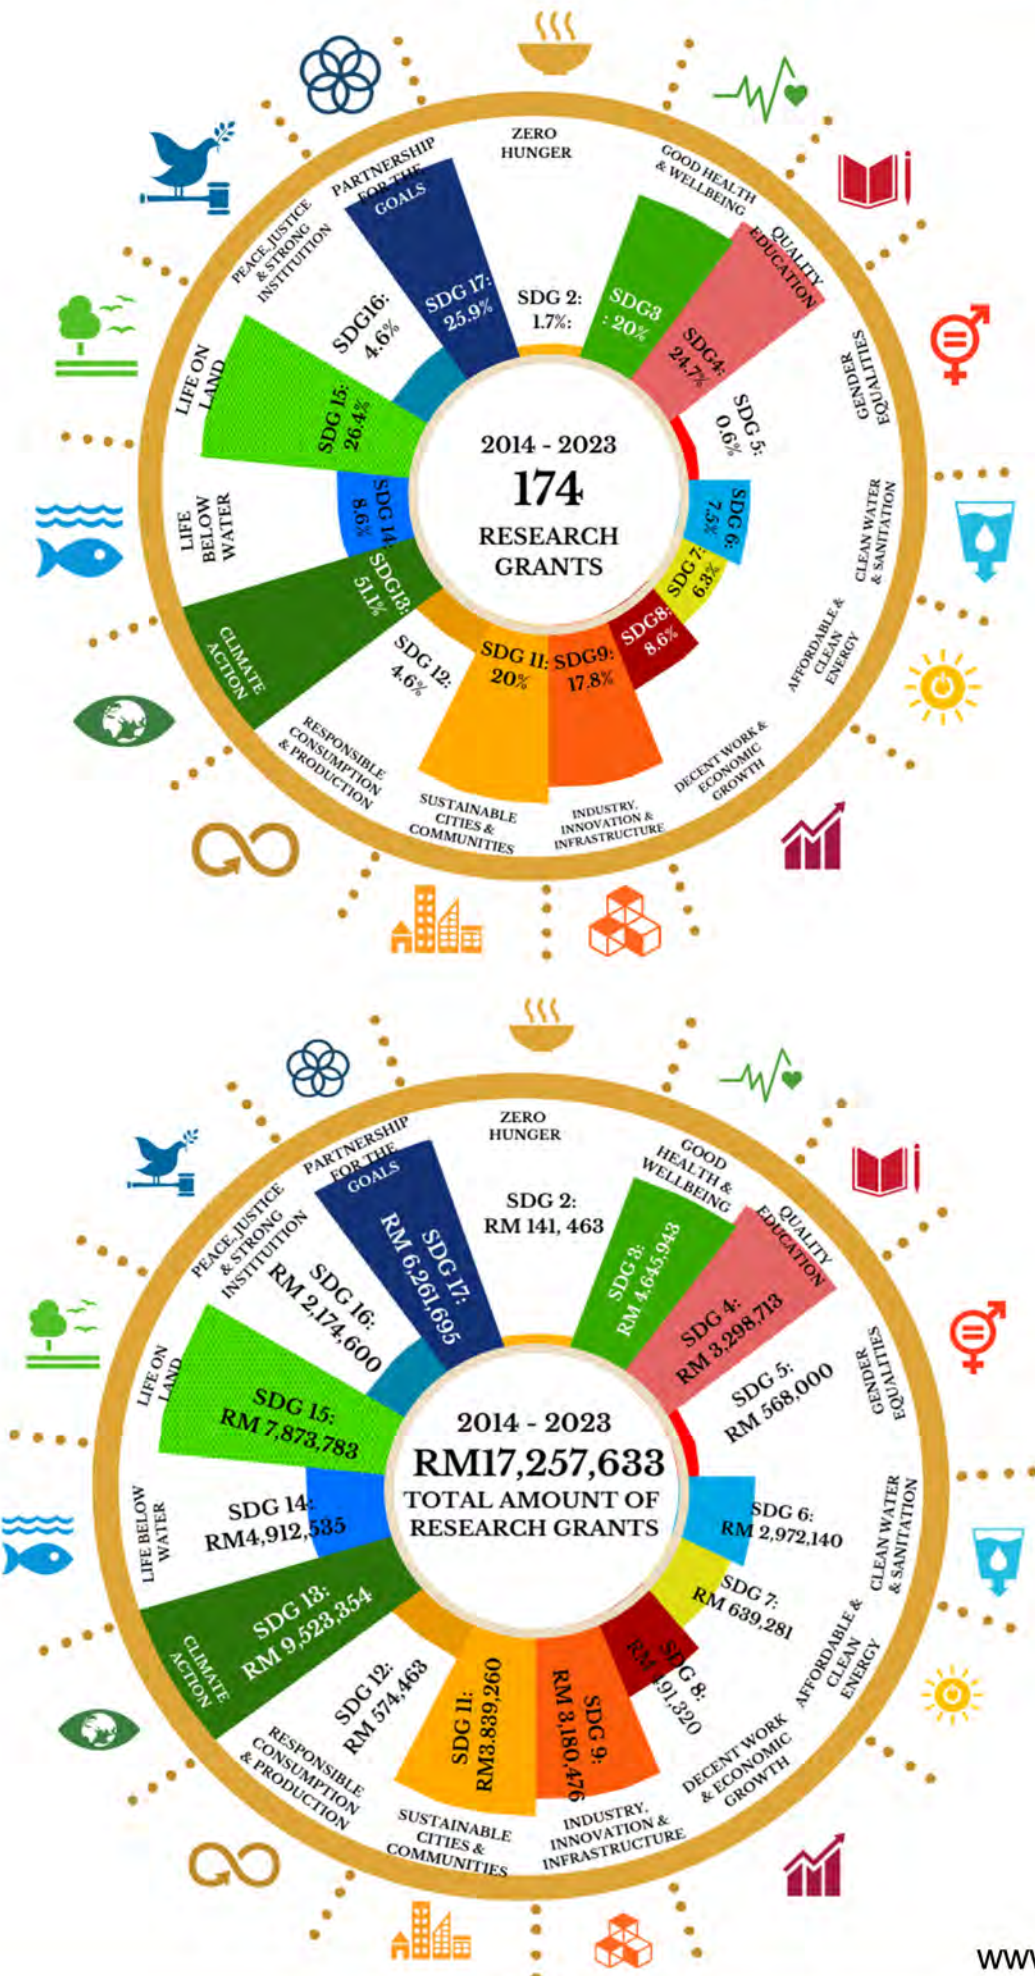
ZERO HUNGER

GOOD HEALTH & WELLBEING

QUALITY EDUCATION

GENDER EQUALITIES

CLEAN WATER & SANITATION

AFFORDABLE & CLEAN ENERGY

DECENT WORK & ECONOMIC GROWTH

INDUSTRY, INNOVATION & INFRASTRUCTURE

SUSTAINABLE CITIES & COMMUNITIES

RESPONSIBLE CONSUMPTION & PRODUCTION

CLIMATE ACTION

LIFE BELOW WATER

LIFE ON LAND

PEACE, JUSTICE & STRONG INSTITUTION

PARTNERSHIP FOR THE GOALS

SDG 2: 1.7%:

SDG3 : 20%

SDG4: 24.7%

SDG 5: 0.6%

SDG 6: 7.5%

SDG 7: 6.3%

SDG8: 8.6%

SDG9: 17.8%

SDG 11: 20%

SDG 12: 4.6%

SDG13: 51.1%

SDG 14: 9.8%

SDG 15: 26.4%

SDG16: 4.6%

SDG 17: 25.9%

2014 - 2023
174
RESEARCH GRANTS

ZERO HUNGER

GOOD HEALTH & WELLBEING

QUALITY EDUCATION

GENDER EQUALITIES

CLEAN WATER & SANITATION

AFFORDABLE & CLEAN ENERGY

DECENT WORK & ECONOMIC GROWTH

INDUSTRY, INNOVATION & INFRASTRUCTURE

SUSTAINABLE CITIES & COMMUNITIES

RESPONSIBLE CONSUMPTION & PRODUCTION

CLIMATE ACTION

LIFE BELOW WATER

LIFE ON LAND

PEACE, JUSTICE & STRONG INSTITUTION

PARTNERSHIP FOR THE GOALS

SDG 2: RM 141, 463

SDG 3: RM 4,645,943

SDG 4: RM 3,298,713

SDG 5: RM 568,000

SDG 6: RM 2,972,140

SDG 7: RM 639,281

SDG 8: RM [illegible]91,320

SDG 9: RM 8,180,476

SDG 11: RM3,839,260

SDG 12: RM 574,463

SDG 13: RM 9,523,354

SDG 14: RM4,912,535

SDG 15: RM 7,873,783

SDG 16: RM 2,174,600

SDG 17: RM 6,261,695

2014 - 2023
RM17,257,633
TOTAL AMOUNT OF RESEARCH GRANTS

WW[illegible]